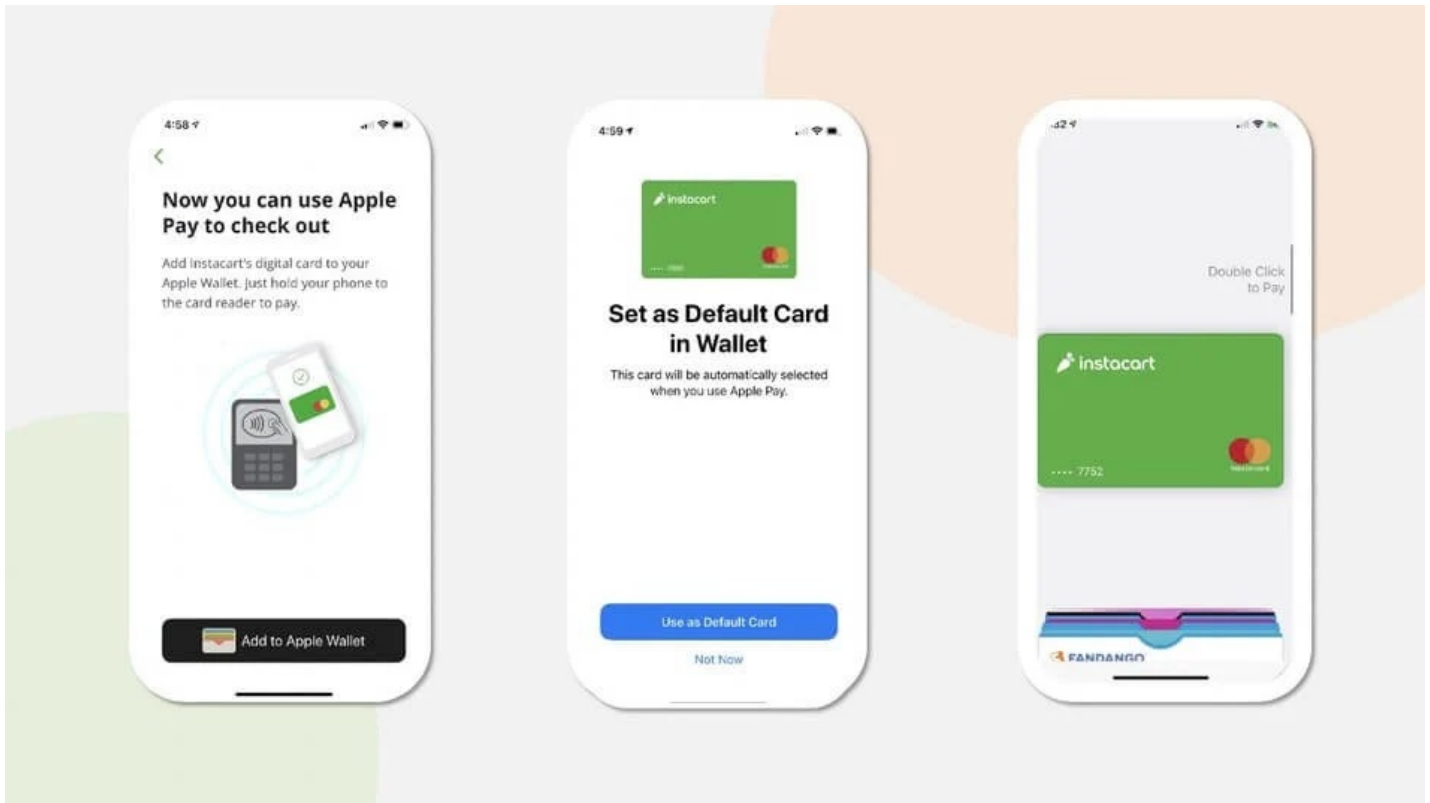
4:58

Now you can use Apple Pay to check out

Add Instacart's digital card to your Apple Wallet. Just hold your phone to the card reader to pay.

Add to Apple Wallet

4:59

instacart

•••• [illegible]

Set as Default Card in Wallet

This card will be automatically selected when you use Apple Pay.

Use as Default Card

Not Now

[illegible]

Double Click to Pay

instacart

•••• 7752

FANDANGO